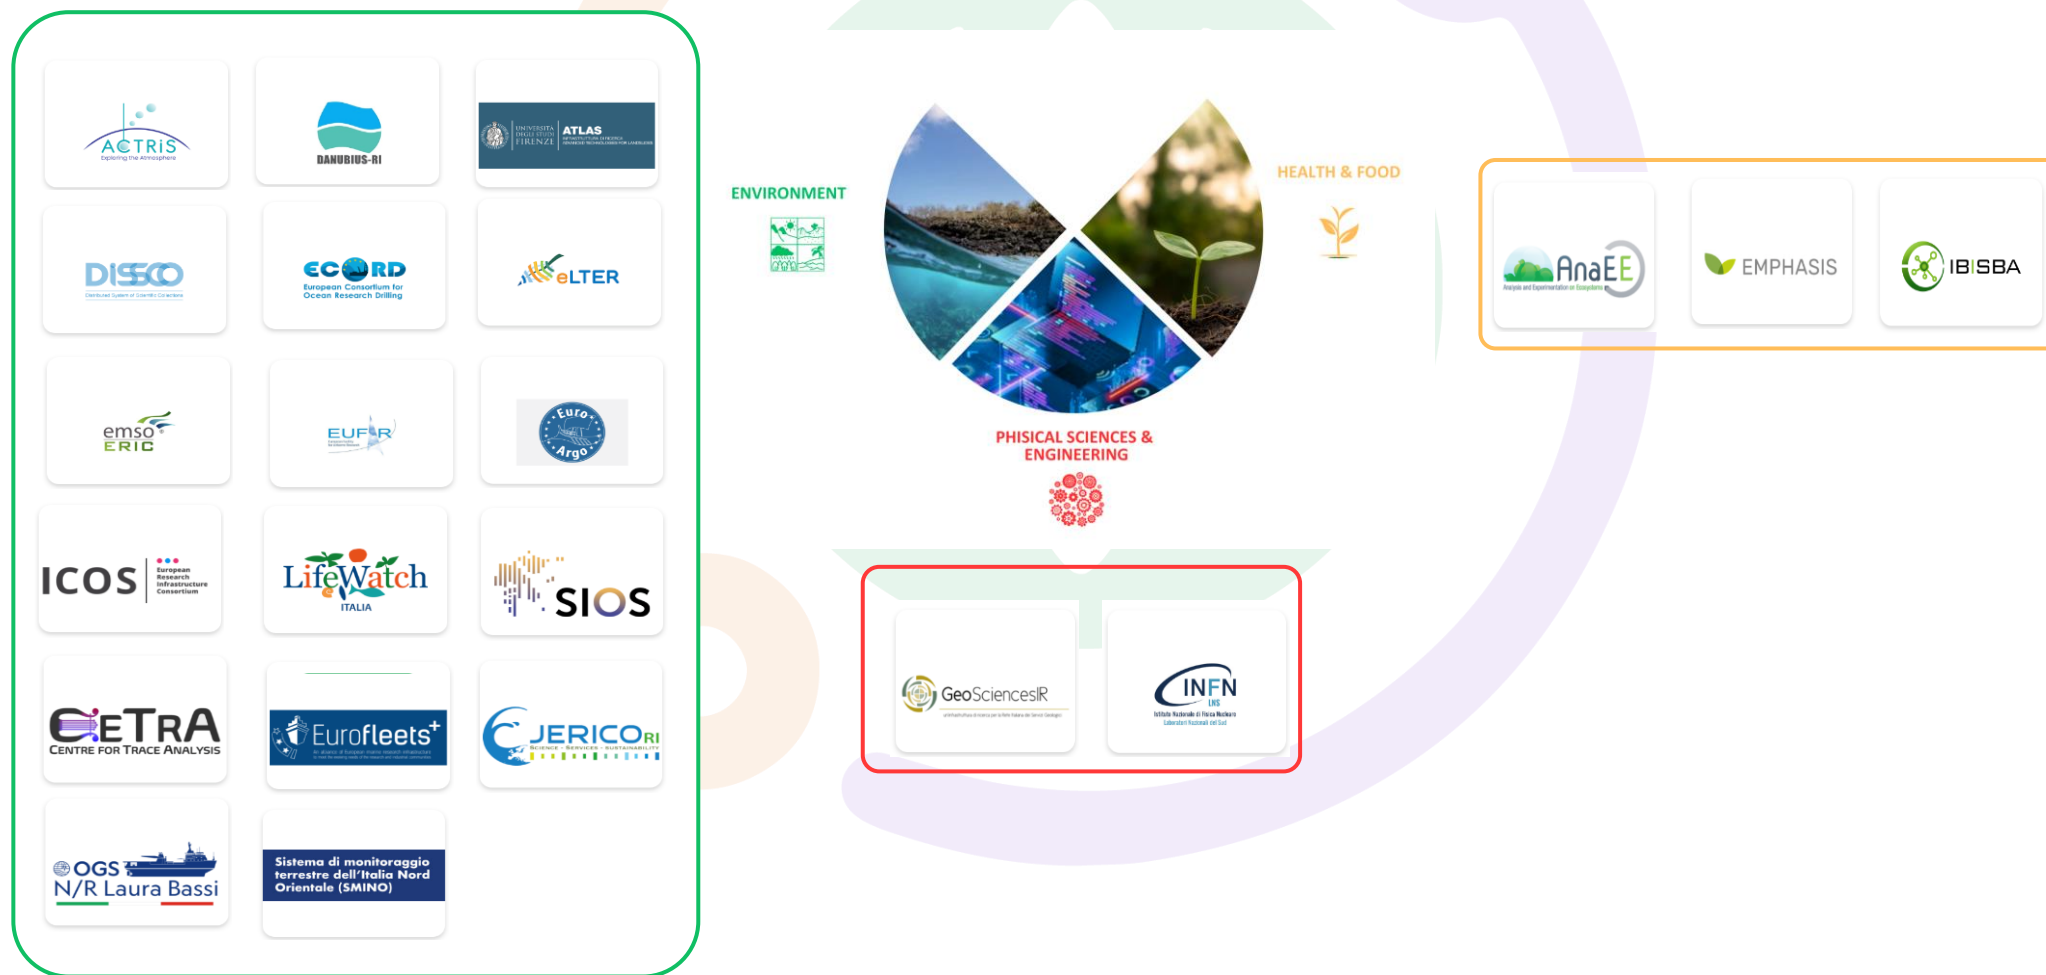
ACTRIS
Exploring the Atmosphere

DANUBIUS-RI

UNIVERSITÀ DEGLI STUDI FIRENZE
ATLAS

DISSCO
Distributed System of Scientific Collections

ECORD
European Consortium for Ocean Research Drilling

eLTER

emso ERIC

EUFAR

Euro Argo

ICOS
European Research Infrastructure Consortium

LifeWatch ITALIA

SIOS

CETRA
CENTRE FOR TRACE ANALYSIS

Eurofleets+

JERICO RI
SCIENCE · SERVICES · SUSTAINABILITY

OGS
N/R Laura Bassi

Sistema di monitoraggio terrestre dell'Italia Nord Orientale (SMINO)

ENVIRONMENT

HEALTH & FOOD

PHISICAL SCIENCES & ENGINEERING

AnaEE
Analysis and Experimentation on Ecosystems

EMPHASIS

IBISBA

GeoSciencesIR

INFN
LNS
Istituto Nazionale di Fisica Nucleare
Laboratori Nazionali del Sud